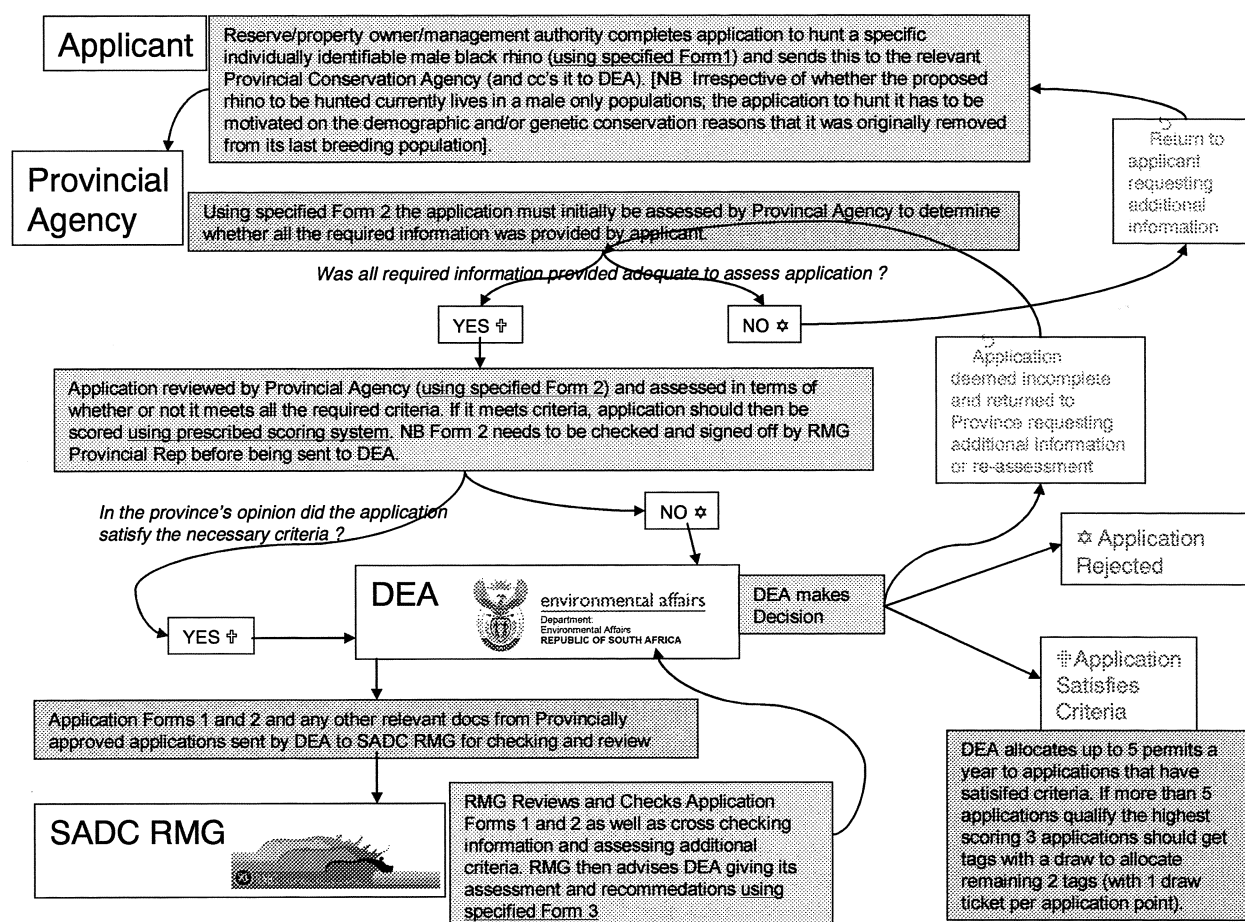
Applicant

Reserve/property owner/management authority completes application to hunt a specific individually identifiable male black rhino (using specified Form1) and sends this to the relevant Provincial Conservation Agency (and cc's it to DEA). [NB Irrespective of whether the proposed rhino to be hunted currently lives in a male only populations; the application to hunt it has to be motivated on the demographic and/or genetic conservation reasons that it was originally removed from its last breeding population].

Return to applicant requesting additional information

Provincial Agency

Using specified Form 2 the application must initially be assessed by Provincal Agency to determine whether all the required information was provided by applicant.

Was all required information provided adequate to assess application ?

YES ✞

NO ✡

Application deemed incomplete and returned to Province requesting additional information or re-assessment

Application reviewed by Provincial Agency (using specified Form 2) and assessed in terms of whether or not it meets all the required criteria. If it meets criteria, application should then be scored using prescribed scoring system. NB Form 2 needs to be checked and signed off by RMG Provincial Rep before being sent to DEA.

In the province's opinion did the application satisfy the necessary criteria ?

NO ✡

✡ Application Rejected

YES ✞

DEA

environmental affairs
Department:
Environmental Affairs
REPUBLIC OF SOUTH AFRICA

DEA makes Decision

✞ Application Satisfies Criteria

Application Forms 1 and 2 and any other relevant docs from Provincially approved applications sent by DEA to SADC RMG for checking and review

SADC RMG

RMG Reviews and Checks Application Forms 1 and 2 as well as cross checking information and assessing additional criteria. RMG then advises DEA giving its assessment and recommedations using specified Form 3

DEA allocates up to 5 permits a year to applications that have satisifed criteria. If more than 5 applications qualify the highest scoring 3 applications should get tags with a draw to allocate remaining 2 tags (with 1 draw ticket per application point).